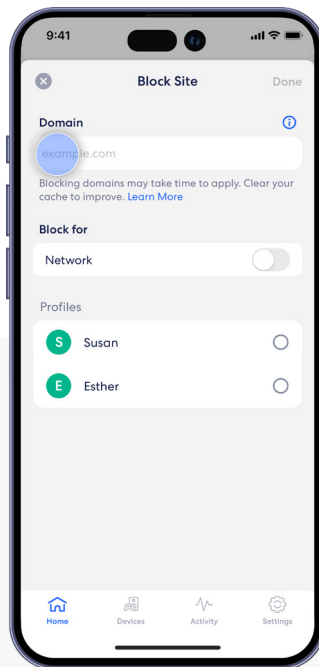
9:41

Block Site

Done

Domain

example.com

Blocking domains may take time to apply. Clear your cache to improve. Learn More

Block for

Network

Profiles

S Susan

E Esther

Home Devices Activity Settings